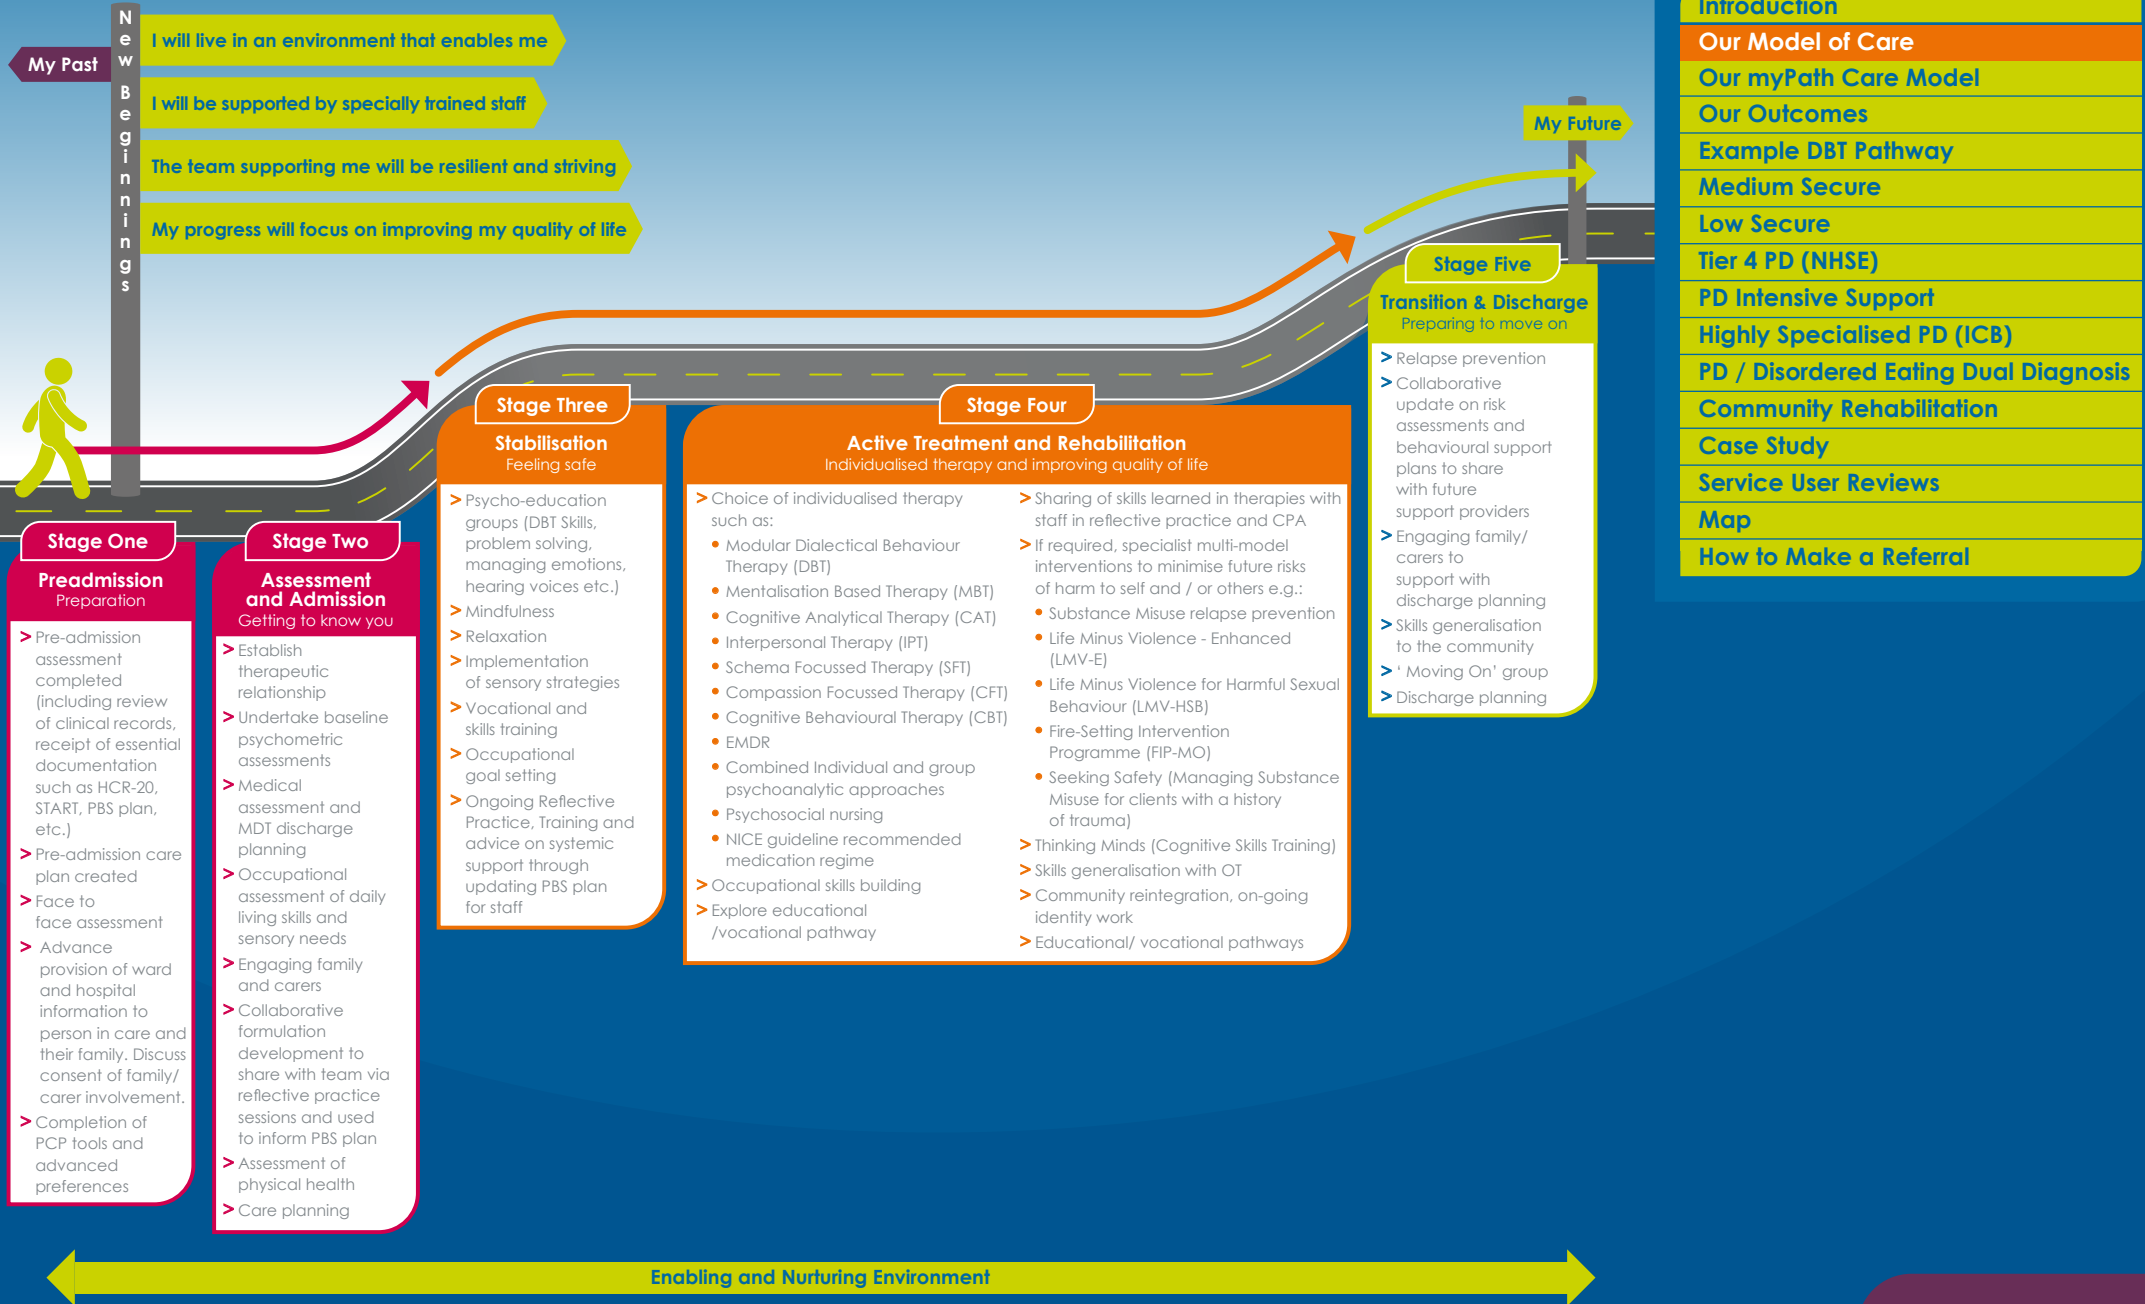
My Past

New Beginnings

I will live in an environment that enables me

I will be supported by specially trained staff

The team supporting me will be resilient and striving

My progress will focus on improving my quality of life

My Future

Introduction
Our Model of Care
Our myPath Care Model
Our Outcomes
Example DBT Pathway
Medium Secure
Low Secure
Tier 4 PD (NHSE)
PD Intensive Support
Highly Specialised PD (ICB)
PD / Disordered Eating Dual Diagnosis
Community Rehabilitation
Case Study
Service User Reviews
Map
How to Make a Referral

Stage One
Preadmission
Preparation

> Pre-admission assessment completed (including review of clinical records, receipt of essential documentation such as HCR-20, START, PBS plan, etc.)
> Pre-admission care plan created
> Face to face assessment
> Advance provision of ward and hospital information to person in care and their family. Discuss consent of family/ carer involvement.
> Completion of PCP tools and advanced preferences

Stage Two
Assessment and Admission
Getting to know you

> Establish therapeutic relationship
> Undertake baseline psychometric assessments
> Medical assessment and MDT discharge planning
> Occupational assessment of daily living skills and sensory needs
> Engaging family and carers
> Collaborative formulation development to share with team via reflective practice sessions and used to inform PBS plan
> Assessment of physical health
> Care planning

Stage Three
Stabilisation
Feeling safe

> Psycho-education groups (DBT Skills, problem solving, managing emotions, hearing voices etc.)
> Mindfulness
> Relaxation
> Implementation of sensory strategies
> Vocational and skills training
> Occupational goal setting
> Ongoing Reflective Practice, Training and advice on systemic support through updating PBS plan for staff

Stage Four
Active Treatment and Rehabilitation
Individualised therapy and improving quality of life

> Choice of individualised therapy such as:
• Modular Dialectical Behaviour Therapy (DBT)
• Mentalisation Based Therapy (MBT)
• Cognitive Analytical Therapy (CAT)
• Interpersonal Therapy (IPT)
• Schema Focussed Therapy (SFT)
• Compassion Focussed Therapy (CFT)
• Cognitive Behavioural Therapy (CBT)
• EMDR
• Combined Individual and group psychoanalytic approaches
• Psychosocial nursing
• NICE guideline recommended medication regime
> Occupational skills building
> Explore educational /vocational pathway

> Sharing of skills learned in therapies with staff in reflective practice and CPA
> If required, specialist multi-model interventions to minimise future risks of harm to self and / or others e.g.:
• Substance Misuse relapse prevention
• Life Minus Violence - Enhanced (LMV-E)
• Life Minus Violence for Harmful Sexual Behaviour (LMV-HSB)
• Fire-Setting Intervention Programme (FIP-MO)
• Seeking Safety (Managing Substance Misuse for clients with a history of trauma)
> Thinking Minds (Cognitive Skills Training)
> Skills generalisation with OT
> Community reintegration, on-going identity work
> Educational/ vocational pathways

Stage Five
Transition & Discharge
Preparing to move on

> Relapse prevention
> Collaborative update on risk assessments and behavioural support plans to share with future support providers
> Engaging family/ carers to support with discharge planning
> Skills generalisation to the community
> ' Moving On' group
> Discharge planning

Enabling and Nurturing Environment